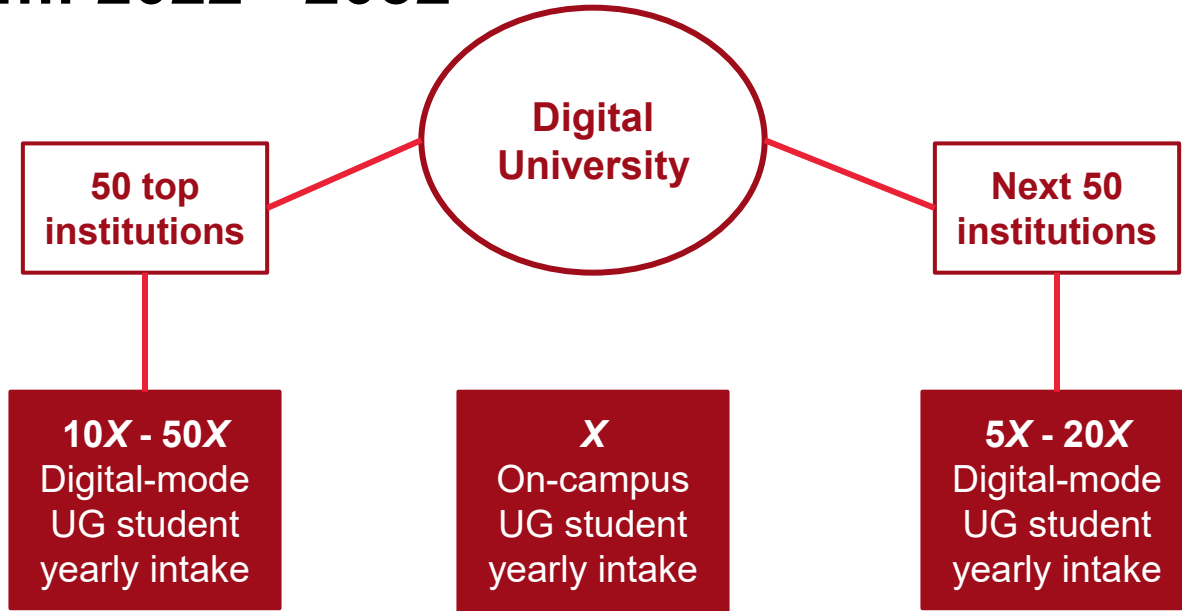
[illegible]

Digital University

50 top institutions

Next 50 institutions

10$X$ - 50$X$
Digital-mode UG student yearly intake

$X$
On-campus UG student yearly intake

5$X$ - 20$X$
Digital-mode UG student yearly intake